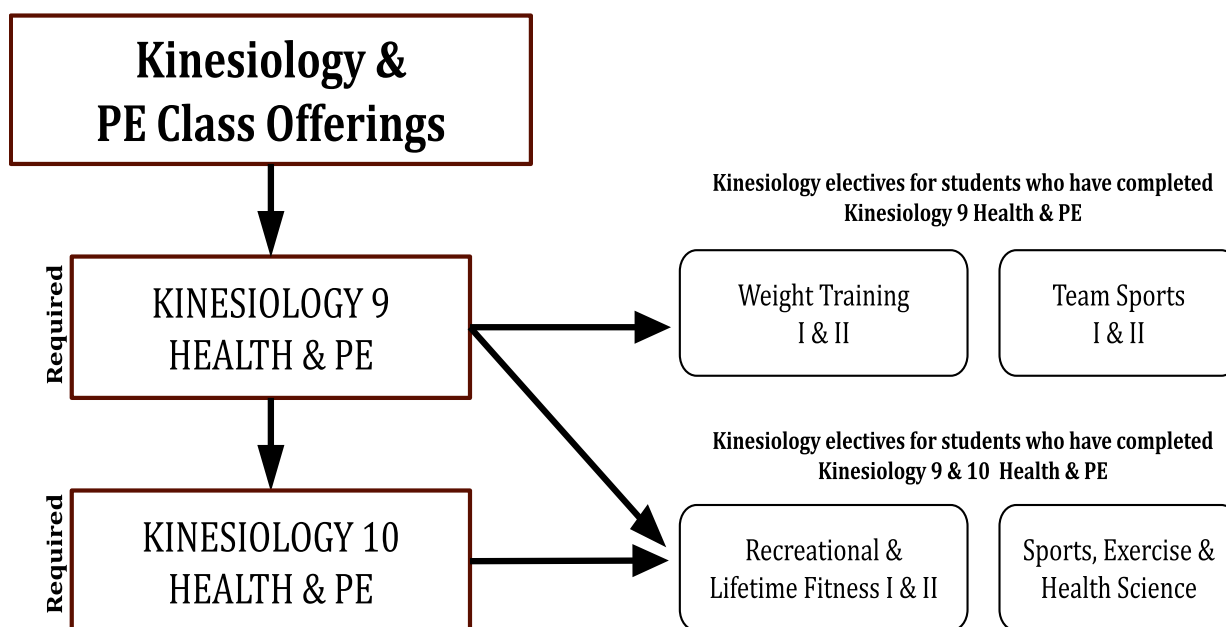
Kinesiology & PE Class Offerings

Required

KINESIOLOGY 9 HEALTH & PE

Required

KINESIOLOGY 10 HEALTH & PE

Kinesiology electives for students who have completed Kinesiology 9 Health & PE

Weight Training I & II

Team Sports I & II

Kinesiology electives for students who have completed Kinesiology 9 & 10 Health & PE

Recreational & Lifetime Fitness I & II

Sports, Exercise & Health Science